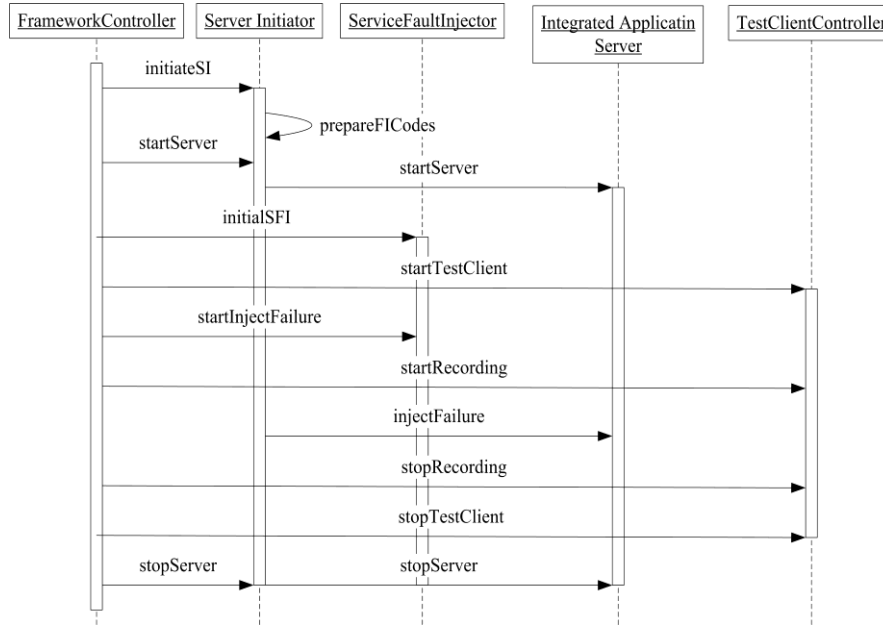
FrameworkController
Server Initiator
ServiceFaultInjector
Integrated Applicatin Server
TestClientControlle

initiateSI
prepareFICodes
startServer
startServer
initialSFI
startTestClient
startInjectFailure
startRecording
injectFailure
stopRecording
stopTestClient
stopServer
stopServer